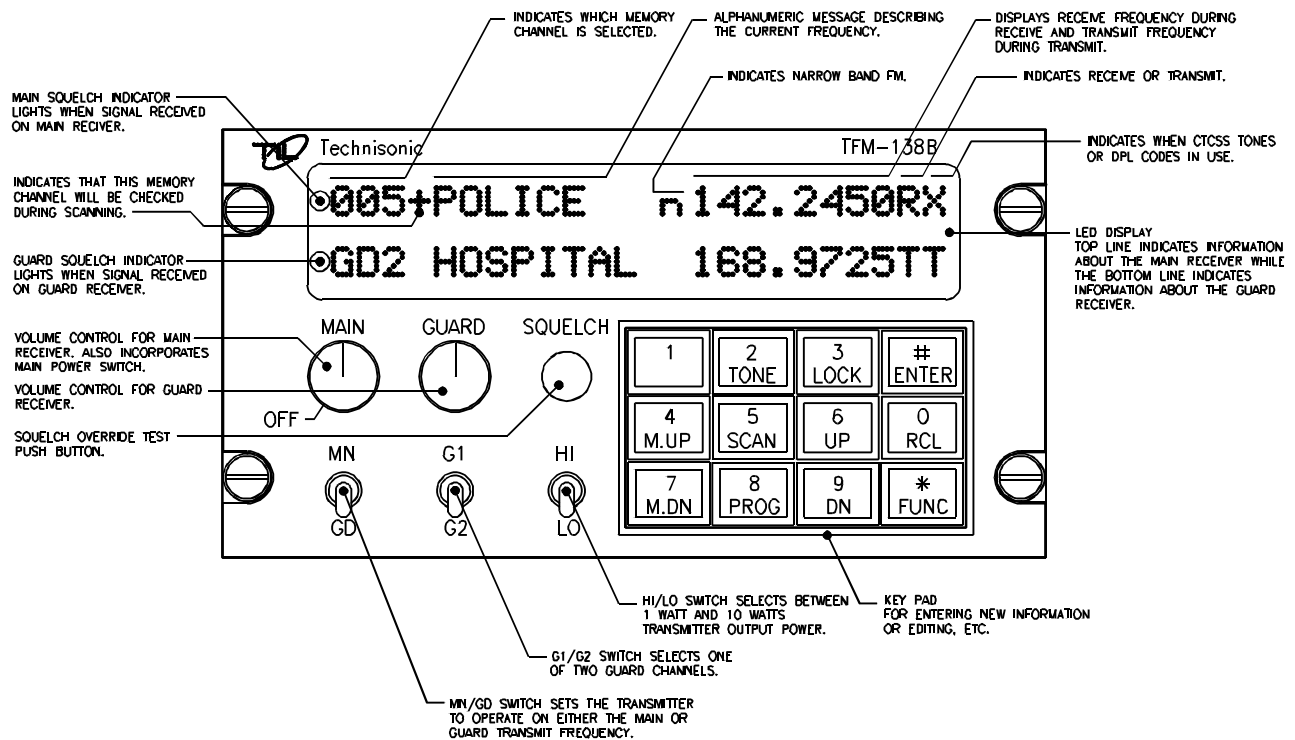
INDICATES WHICH MEMORY CHANNEL IS SELECTED.

ALPHANUMERIC MESSAGE DESCRIBING THE CURRENT FREQUENCY.

DISPLAYS RECEIVE FREQUENCY DURING RECEIVE AND TRANSMIT FREQUENCY DURING TRANSMIT.

INDICATES NARROW BAND FM.

INDICATES RECEIVE OR TRANSMIT.

MAIN SQUELCH INDICATOR LIGHTS WHEN SIGNAL RECEIVED ON MAIN RECEIVER.

TL Technisonic

TFM-138B

INDICATES WHEN CTCSS TONES OR DPL CODES IN USE.

INDICATES THAT THIS MEMORY CHANNEL WILL BE CHECKED DURING SCANNING.

005+POLICE n142.2450RX

GD2 HOSPITAL 168.9725TT

LED DISPLAY
TOP LINE INDICATES INFORMATION ABOUT THE MAIN RECEIVER WHILE THE BOTTOM LINE INDICATES INFORMATION ABOUT THE GUARD RECEIVER.

GUARD SQUELCH INDICATOR LIGHTS WHEN SIGNAL RECEIVED ON GUARD RECEIVER.

MAIN GUARD SQUELCH

VOLUME CONTROL FOR MAIN RECEIVER. ALSO INCORPORATES MAIN POWER SWITCH.

VOLUME CONTROL FOR GUARD RECEIVER.

OFF

SQUELCH OVERRIDE TEST PUSH BUTTON.

| 1 | 2 TONE | 3 LOCK | # ENTER |
|---|---|---|---|
| 4 M.UP | 5 SCAN | 6 UP | 0 RCL |
| 7 M.DN | 8 PROG | 9 DN | * FUNC |

MN G1 HI

GD G2 LO

HI/LO SWITCH SELECTS BETWEEN 1 WATT AND 10 WATTS TRANSMITTER OUTPUT POWER.

KEY PAD FOR ENTERING NEW INFORMATION OR EDITING, ETC.

G1/G2 SWITCH SELECTS ONE OF TWO GUARD CHANNELS.

MN/GD SWITCH SETS THE TRANSMITTER TO OPERATE ON EITHER THE MAIN OR GUARD TRANSMIT FREQUENCY.